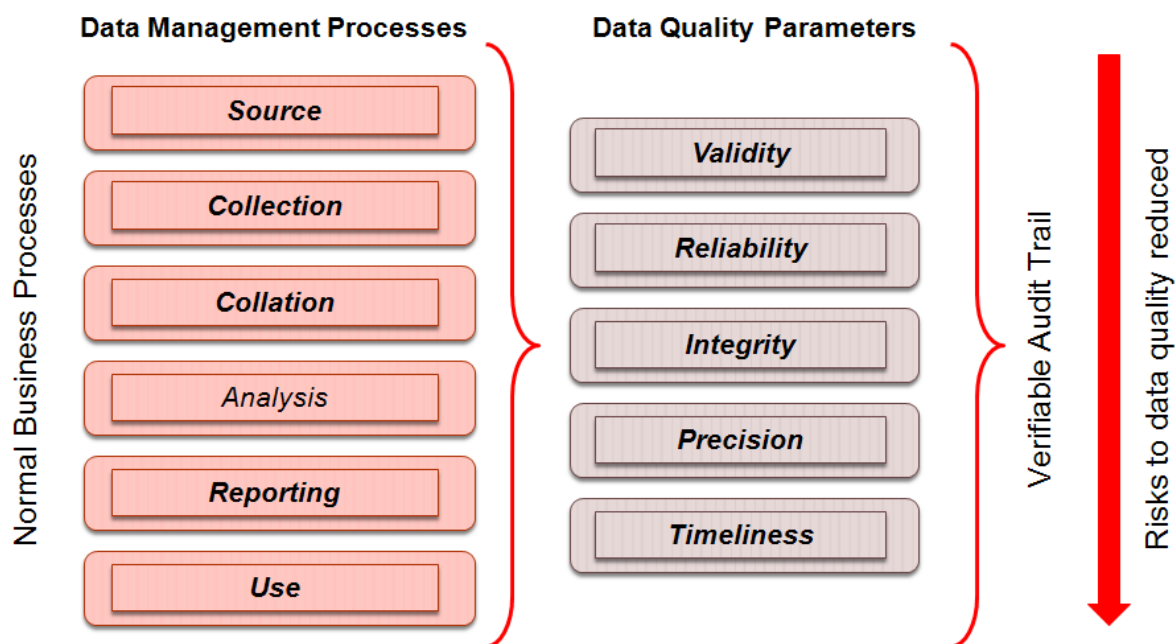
Normal Business Processes

Data Management Processes

Source

Collection

Collation

Analysis

Reporting

Use

Data Quality Parameters

Validity

Reliability

Integrity

Precision

Timeliness

Verifiable Audit Trail

Risks to data quality reduced